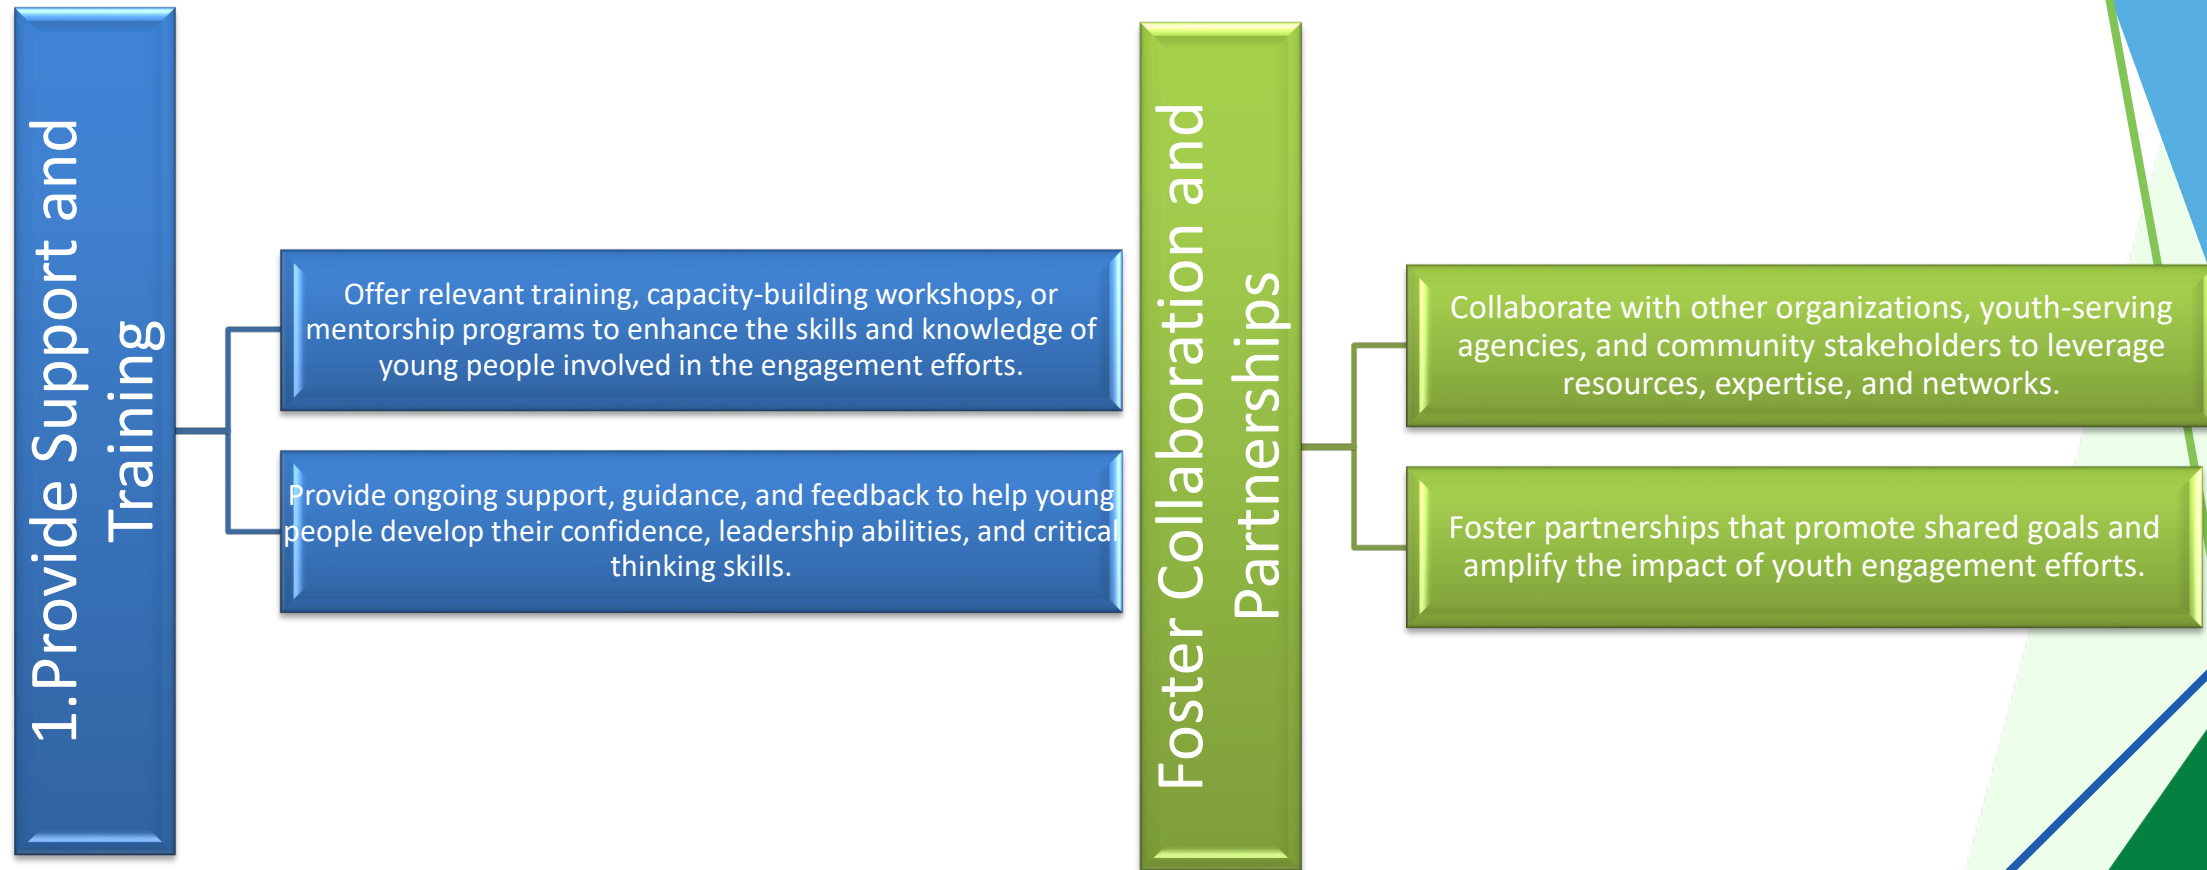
1.Provide Support and Training

Offer relevant training, capacity-building workshops, or mentorship programs to enhance the skills and knowledge of young people involved in the engagement efforts.

Provide ongoing support, guidance, and feedback to help young people develop their confidence, leadership abilities, and critical thinking skills.

Foster Collaboration and Partnerships

Collaborate with other organizations, youth-serving agencies, and community stakeholders to leverage resources, expertise, and networks.

Foster partnerships that promote shared goals and amplify the impact of youth engagement efforts.